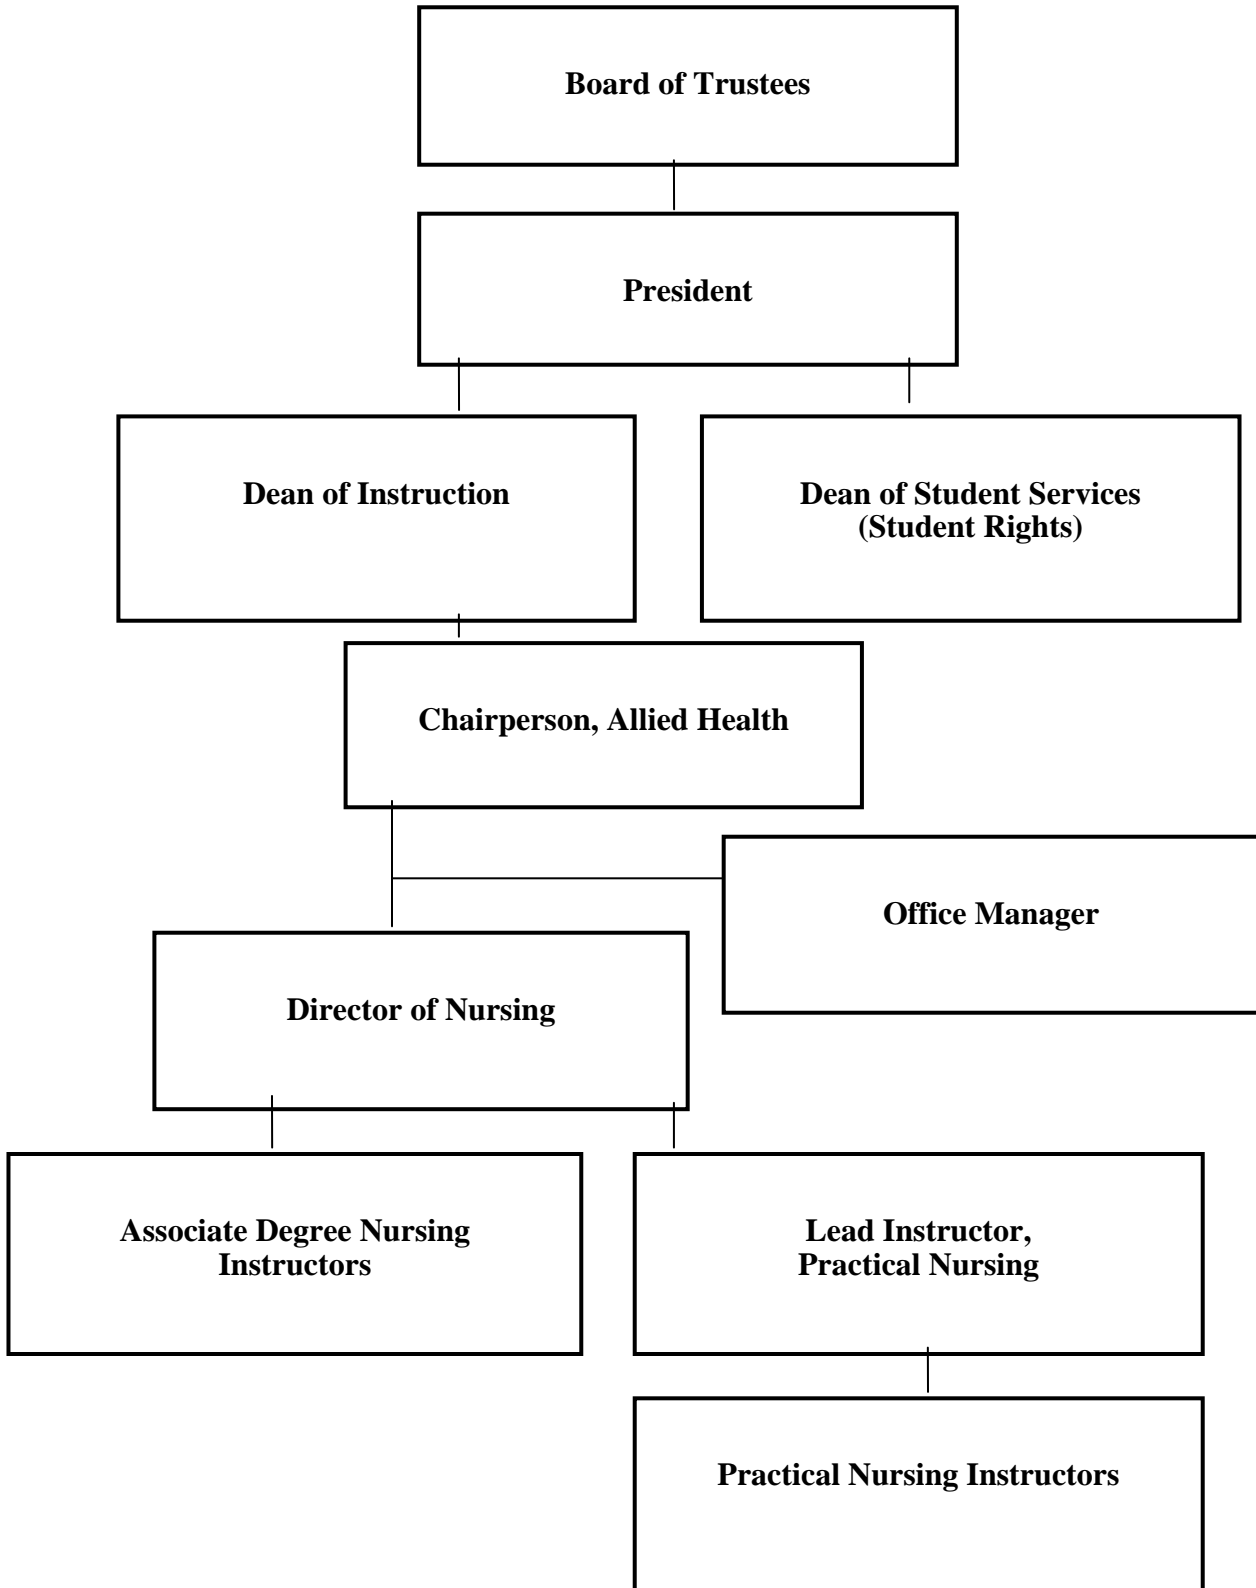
Board of Trustees

President

Dean of Instruction

Dean of Student Services (Student Rights)

Chairperson, Allied Health

Office Manager

Director of Nursing

Associate Degree Nursing Instructors

Lead Instructor, Practical Nursing

Practical Nursing Instructors